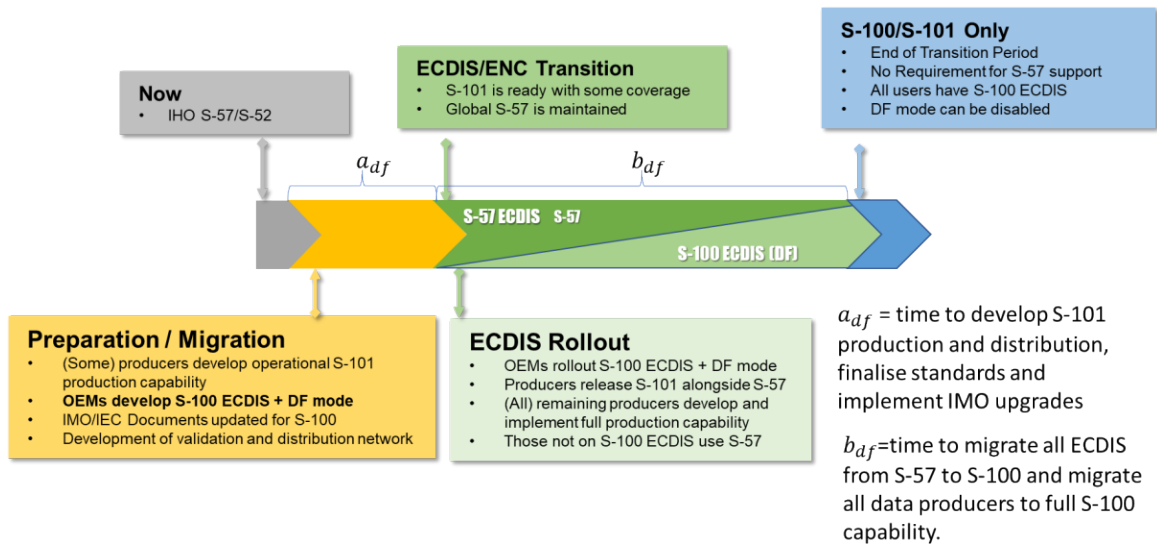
**S-100/S-101 Only**
- End of Transition Period
- No Requirement for S-57 support
- All users have S-100 ECDIS
- DF mode can be disabled

**ECDIS/ENC Transition**
- S-101 is ready with some coverage
- Global S-57 is maintained

**Now**
- IHO S-57/S-52

$a_{df}$

$b_{df}$

S-57 ECDIS S-57

S-100 ECDIS (DF)

**Preparation / Migration**
- (Some) producers develop operational S-101 production capability
- **OEMs develop S-100 ECDIS + DF mode**
- IMO/IEC Documents updated for S-100
- Development of validation and distribution network

**ECDIS Rollout**
- OEMs rollout S-100 ECDIS + DF mode
- Producers release S-101 alongside S-57
- (All) remaining producers develop and implement full production capability
- Those not on S-100 ECDIS use S-57

$a_{df}$ = time to develop S-101 production and distribution, finalise standards and implement IMO upgrades

$b_{df}$=time to migrate all ECDIS from S-57 to S-100 and migrate all data producers to full S-100 capability.